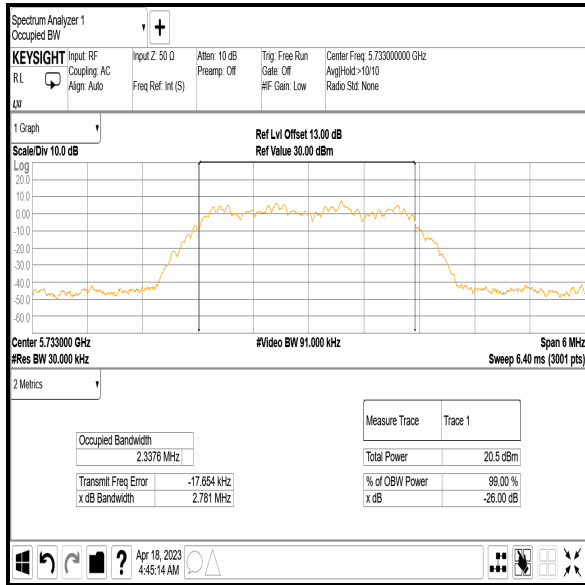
Spectrum Analyzer 1
Occupied BW

KEYSIGHT
RL
LXI

Input: RF
Coupling: AC
Align: Auto

Input Z: 50 Ω
Freq Ref: Int (S)

Atten: 10 dB
Preamp: Off

Trig: Free Run
Gate: Off
#IF Gain: Low

Center Freq: 5.733000000 GHz
Avg|Hold:>10/10
Radio Std: None

1 Graph

Scale/Div 10.0 dB

Ref Lvl Offset 13.00 dB
Ref Value 30.00 dBm

Log
20.0
10.0
0.00
-10.0
-20.0
-30.0
-40.0
-50.0
-60.0
-70.0

Center 5.733000 GHz
#Res BW 30.000 kHz

#Video BW 91.000 kHz

Span 6 MHz
Sweep 6.40 ms (3001 pts)

2 Metrics

| Occupied Bandwidth | |
|---|---|
| | 2.3376 MHz |

| Transmit Freq Error | -17.654 kHz |
|---|---|
| x dB Bandwidth | 2.781 MHz |

| Measure Trace | Trace 1 |
|---|---|

| Total Power | 20.5 dBm |
|---|---|

| % of OBW Power | 99.00 % |
|---|---|
| x dB | -26.00 dB |

Apr 18, 2023
4:45:14 AM